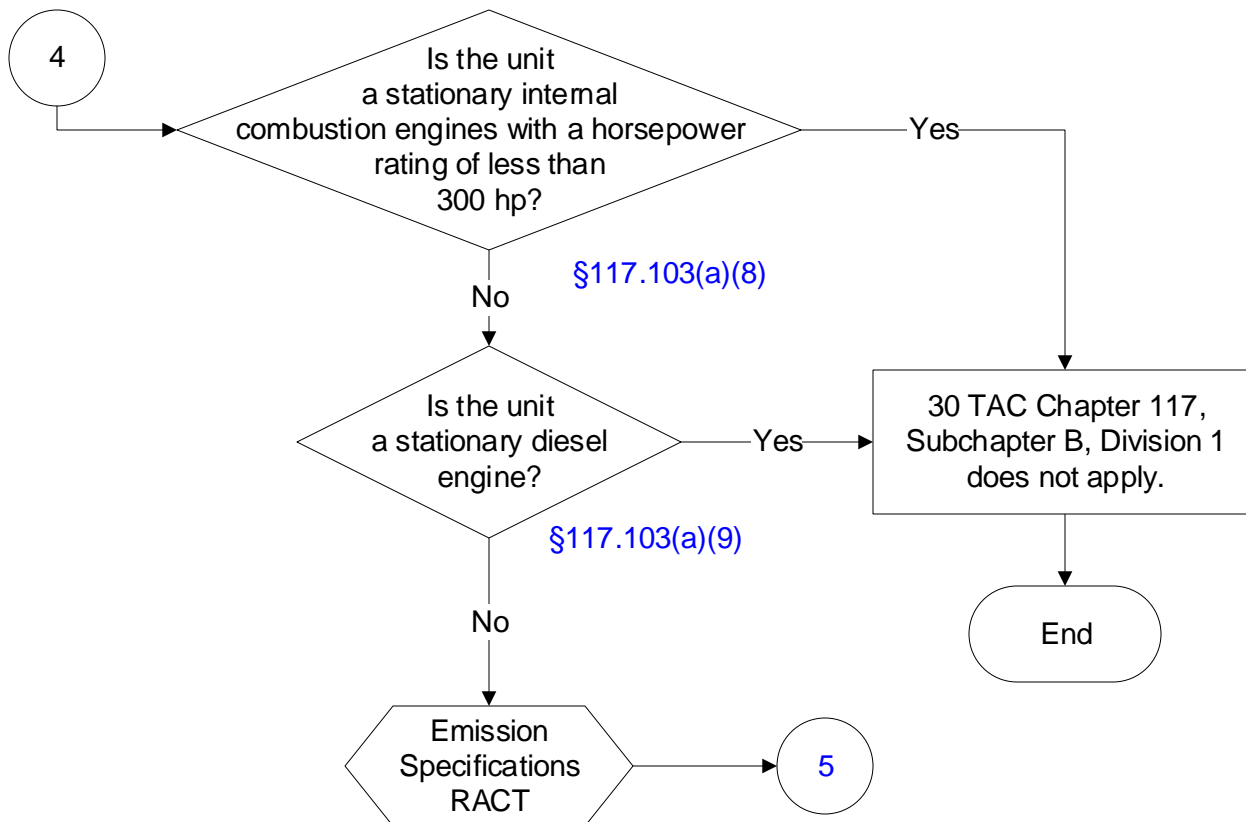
4

Is the unit a stationary internal combustion engines with a horsepower rating of less than 300 hp?

Yes

§117.103(a)(8)

No

Is the unit a stationary diesel engine?

Yes

30 TAC Chapter 117, Subchapter B, Division 1 does not apply.

§117.103(a)(9)

End

No

Emission Specifications RACT

5